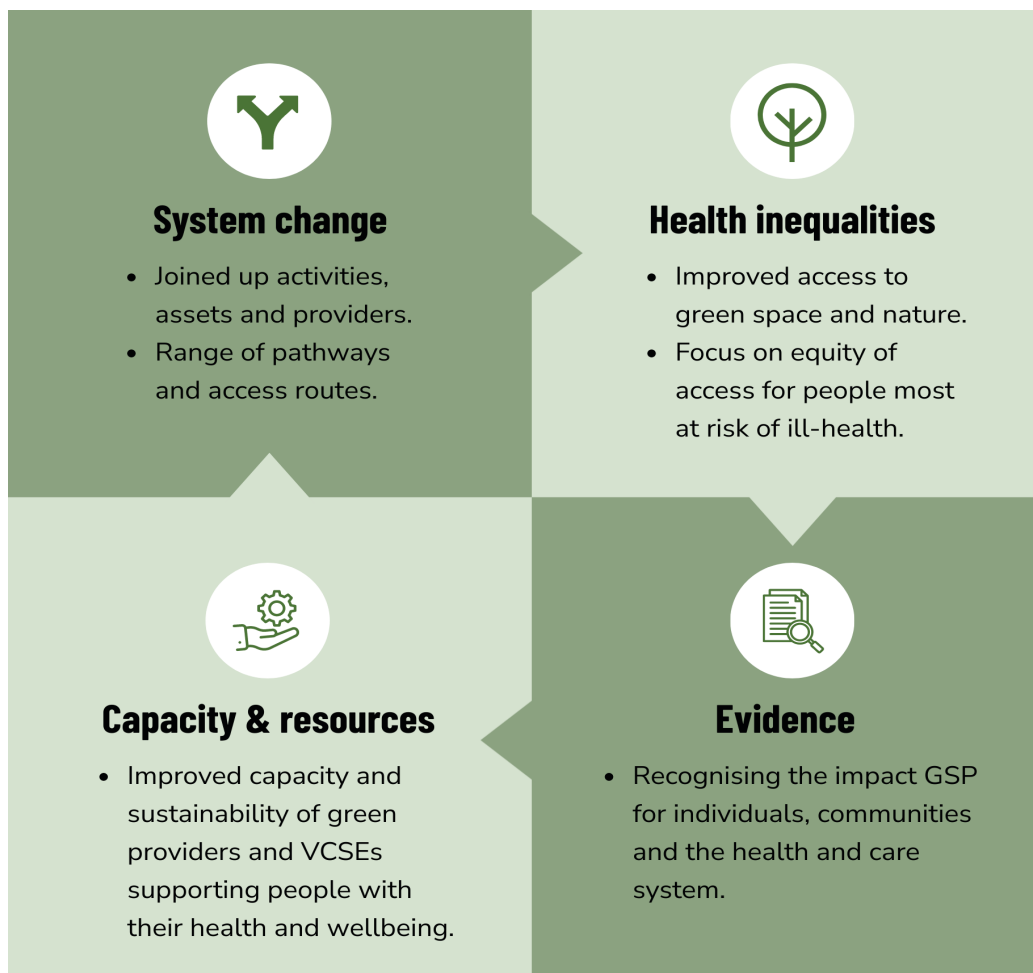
System change

- Joined up activities, assets and providers.
- Range of pathways and access routes.

Health inequalities

- Improved access to green space and nature.
- Focus on equity of access for people most at risk of ill-health.

Capacity & resources

- Improved capacity and sustainability of green providers and VCSEs supporting people with their health and wellbeing.

Evidence

- Recognising the impact GSP for individuals, communities and the health and care system.